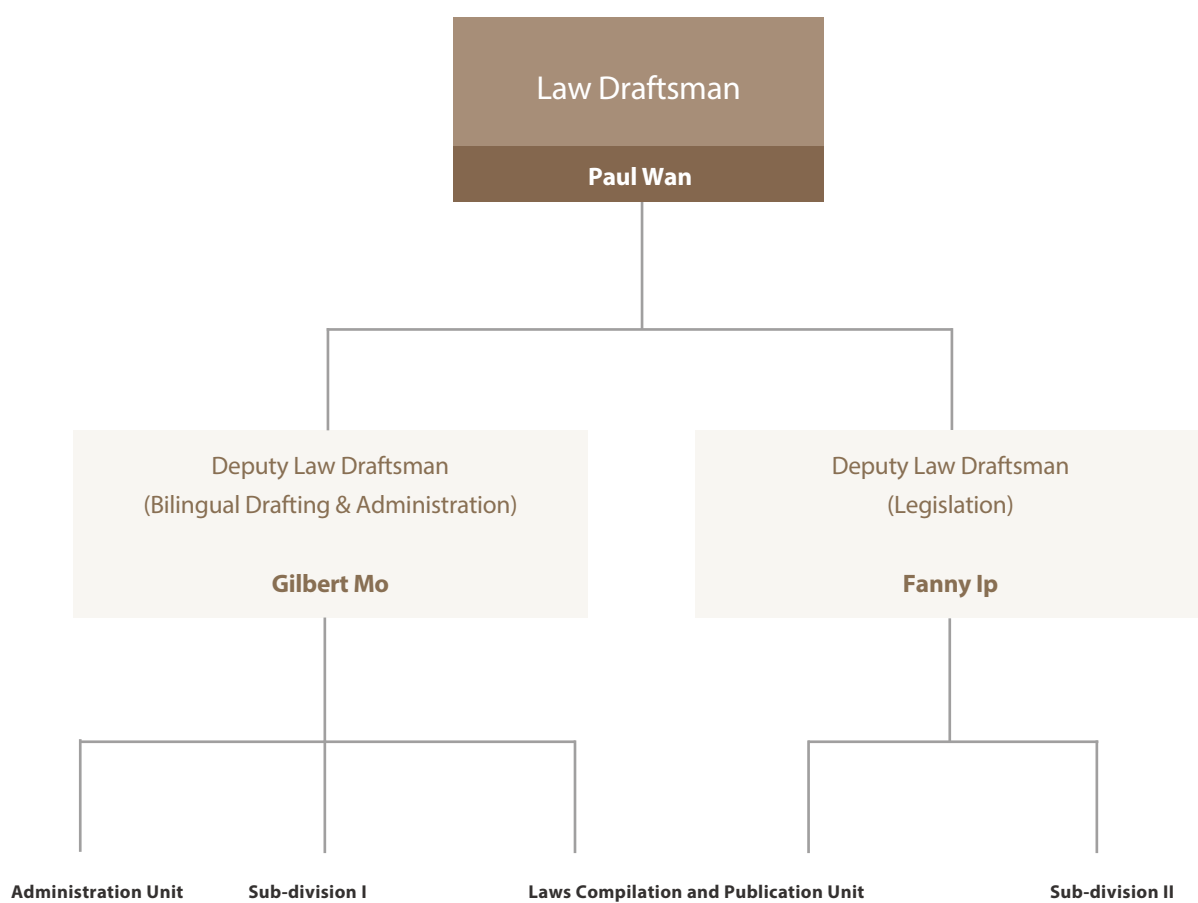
Law Draftsman

Paul Wan

Deputy Law Draftsman
(Bilingual Drafting & Administration)

Gilbert Mo

Deputy Law Draftsman
(Legislation)

Fanny Ip

Administration Unit

Sub-division I

Laws Compilation and Publication Unit

Sub-division II